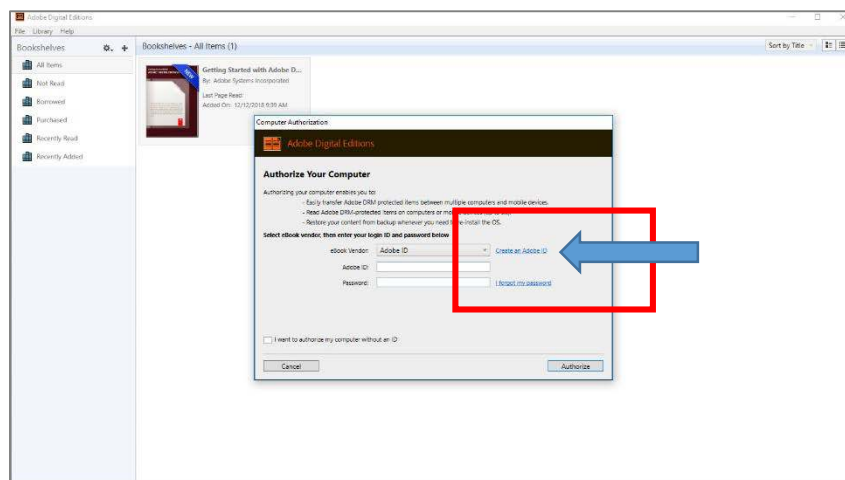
Adobe Digital Editions

File Library Help

Bookshelves

All Items

Not Read

Borrowed

Purchased

Recently Read

Recently Added

Bookshelves - All Items (1)

Sort by Title

Getting Started with Adobe D...

By: Adobe Systems Incorporated

Last Page Read:

Added On: 12/12/2018 9:39 AM

NEW

Computer Authorization

Adobe Digital Editions

Authorize Your Computer

Authorizing your computer enables you to:

- Easily transfer Adobe DRM protected items between multiple computers and mobile devices.

- Read Adobe DRM-protected items on computers or mo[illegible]

- Restore your content from backup whenever you need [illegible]-install the OS.

Select eBook vendor, then enter your login ID and password below

eBook Vendor: Adobe ID

Create an Adobe ID

Adobe ID:

Password:

I forgot my password

I want to authorize my computer without an ID

Cancel

Authorize